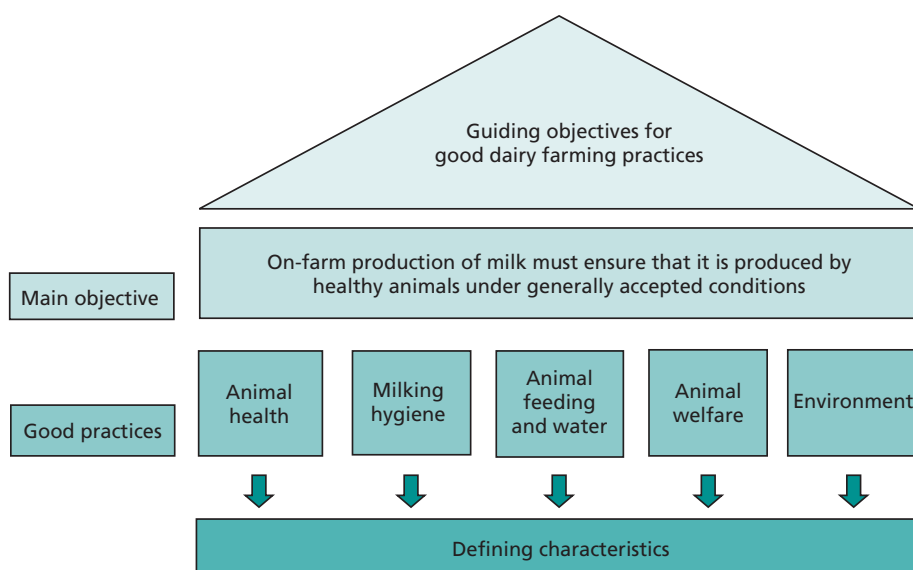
Guiding objectives for good dairy farming practices

Main objective

On-farm production of milk must ensure that it is produced by healthy animals under generally accepted conditions

Good practices

Animal health

Milking hygiene

Animal feeding and water

Animal welfare

Environment

Defining characteristics